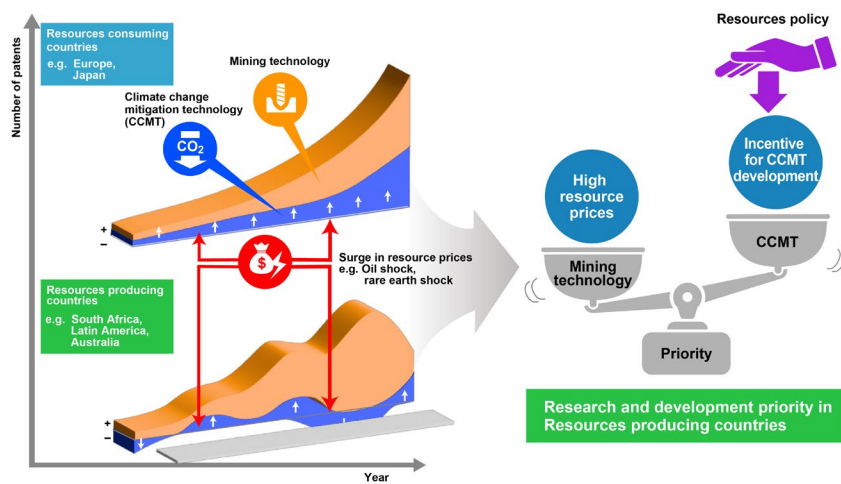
Number of patents

Resources consuming countries
e.g. Europe, Japan

Mining technology

Climate change mitigation technology (CCMT)

$CO_2$

+
−

Surge in resource prices
e.g. Oil shock, rare earth shock

Resources producing countries
e.g. South Africa, Latin America, Australia

+
−

Year

Resources policy

High resource prices

Incentive for CCMT development

Mining technology

CCMT

Priority

Research and development priority in Resources producing countries